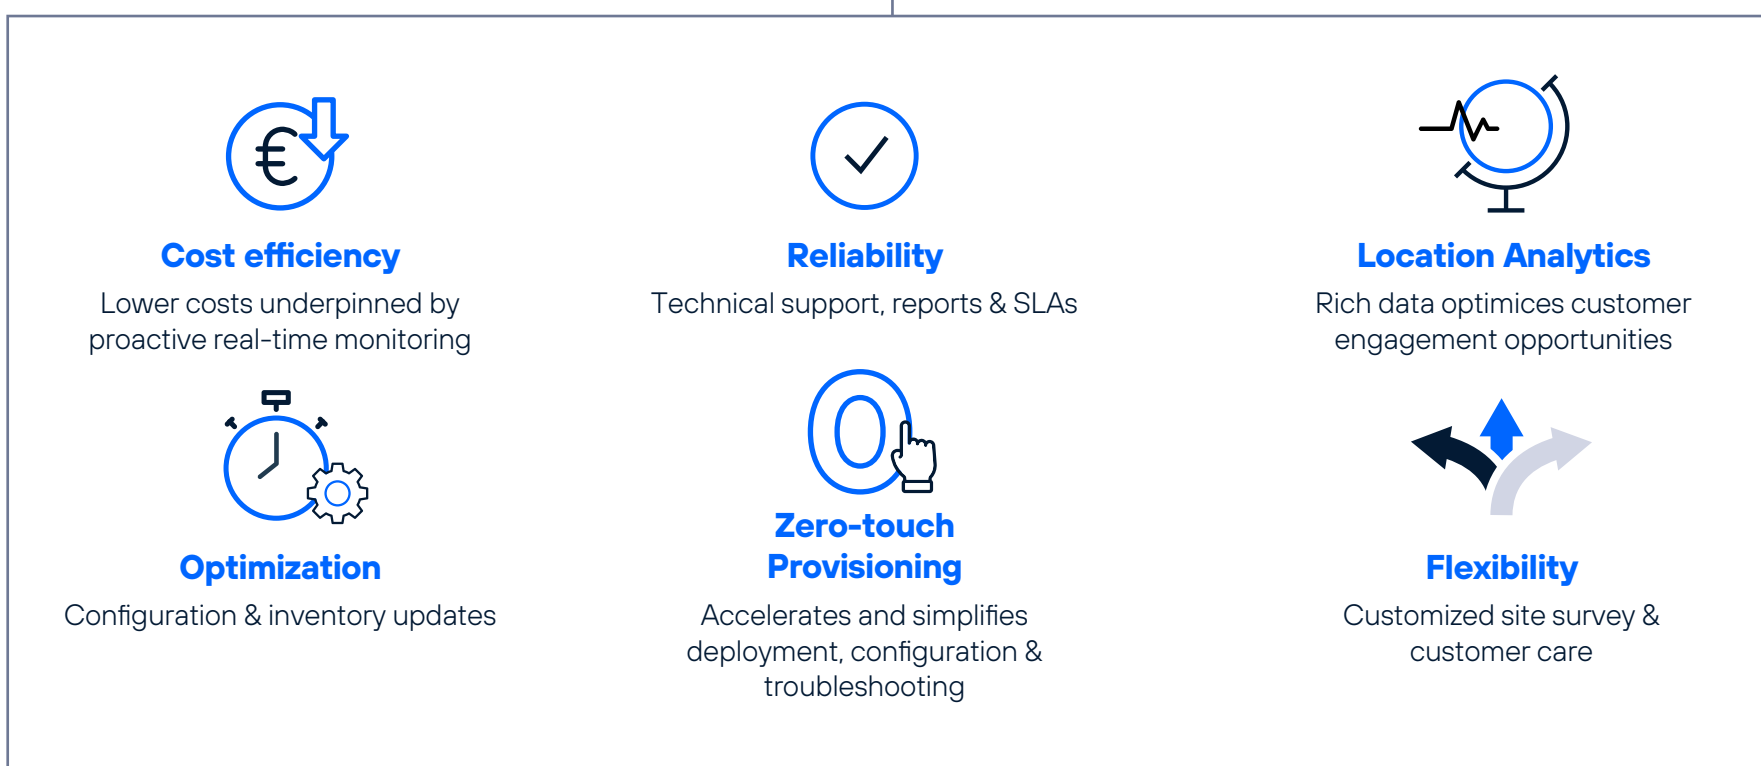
Cost efficiency
Lower costs underpinned by proactive real-time monitoring

Reliability
Technical support, reports & SLAs

Location Analytics
Rich data optimices customer engagement opportunities

Optimization
Configuration & inventory updates

0

Zero-touch Provisioning
Accelerates and simplifies deployment, configuration & troubleshooting

Flexibility
Customized site survey & customer care